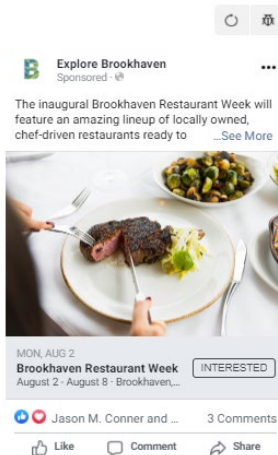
Explore Brookhaven
Sponsored ·

The inaugural Brookhaven Restaurant Week will feature an amazing lineup of locally owned, chef-driven restaurants ready to ...See More

MON, AUG 2
Brookhaven Restaurant Week
August 2 - August 8 · Brookhaven,...
INTERESTED

Jason M. Conner and ...
3 Comments

Like
Comment
Share